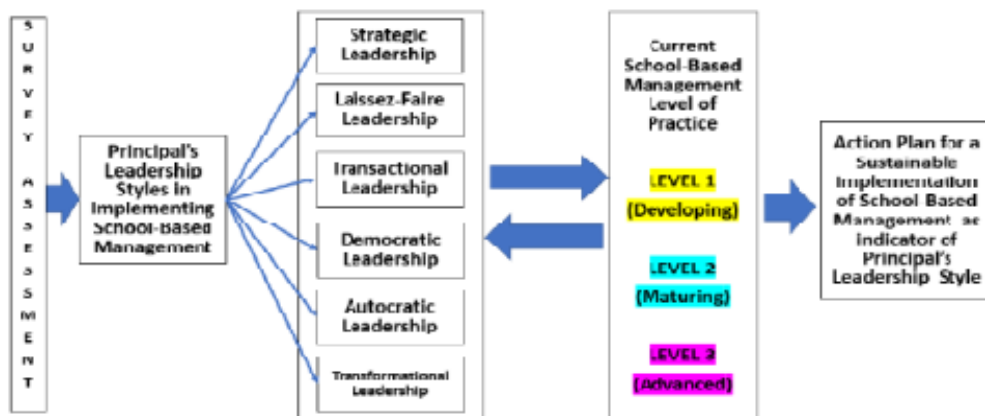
SURVEY ASSESSMENT

Principal's Leadership Styles in Implementing School-Based Management

Strategic Leadership

Laissez-Faire Leadership

Transactional Leadership

Democratic Leadership

Autocratic Leadership

Transformational Leadership

Current School-Based Management Level of Practice

LEVEL 1 (Developing)

LEVEL 2 (Maturing)

LEVEL 3 (Advanced)

Action Plan for a Sustainable Implementation of School Based Management as indicator of Principal's Leadership Style